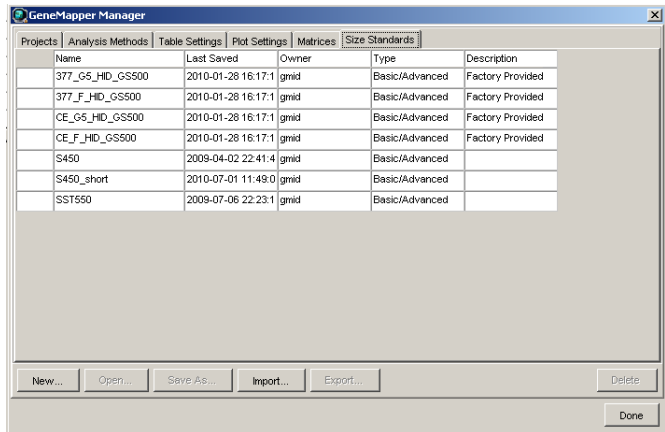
GeneMapper Manager

Projects | Analysis Methods | Table Settings | Plot Settings | Matrices | Size Standards

| Name | Last Saved | Owner | Type | Description |
|---|---|---|---|---|
| 377_G5_HID_GS500 | 2010-01-28 16:17:1 | gmid | Basic/Advanced | Factory Provided |
| 377_F_HID_GS500 | 2010-01-28 16:17:1 | gmid | Basic/Advanced | Factory Provided |
| CE_G5_HID_GS500 | 2010-01-28 16:17:1 | gmid | Basic/Advanced | Factory Provided |
| CE_F_HID_GS500 | 2010-01-28 16:17:1 | gmid | Basic/Advanced | Factory Provided |
| S450 | 2009-04-02 22:41:4 | gmid | Basic/Advanced | |
| S450_short | 2010-07-01 11:49:0 | gmid | Basic/Advanced | |
| SST550 | 2009-07-06 22:23:1 | gmid | Basic/Advanced | |

New... Open... Save As... Import... Export... Delete

Done